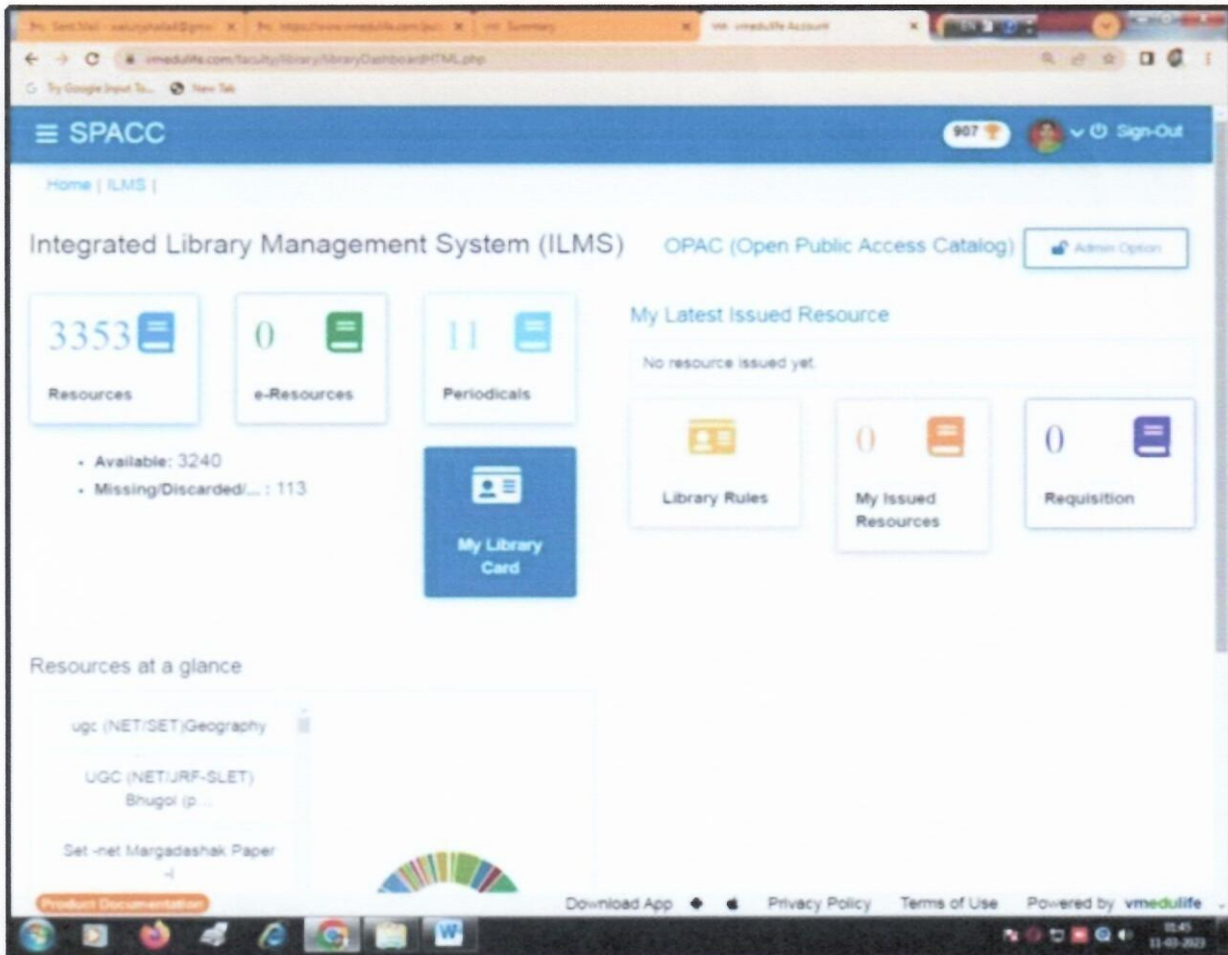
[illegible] | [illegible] | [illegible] | vm · vmedulife Account

vmedulife.com/faculty/library/libraryDashboardHTML.php

Try Google Input To... New Tab

≡ SPACC

907

Sign-Out

Home | ILMS |

Integrated Library Management System (ILMS)

OPAC (Open Public Access Catalog)

Admin Option

3353

Resources

0

e-Resources

11

Periodicals

- Available: 3240
- Missing/Discarded/... : 113

My Library Card

My Latest Issued Resource

No resource issued yet.

Library Rules

0

My Issued Resources

0

Requisition

Resources at a glance

ugc (NET/SET)Geography

UGC (NET/JRF-SLET) Bhugol (p...

Set -net Margadashak Paper -I

Product Documentation

Download App

Privacy Policy

Terms of Use

Powered by vmedulife

01:45
11-03-2023